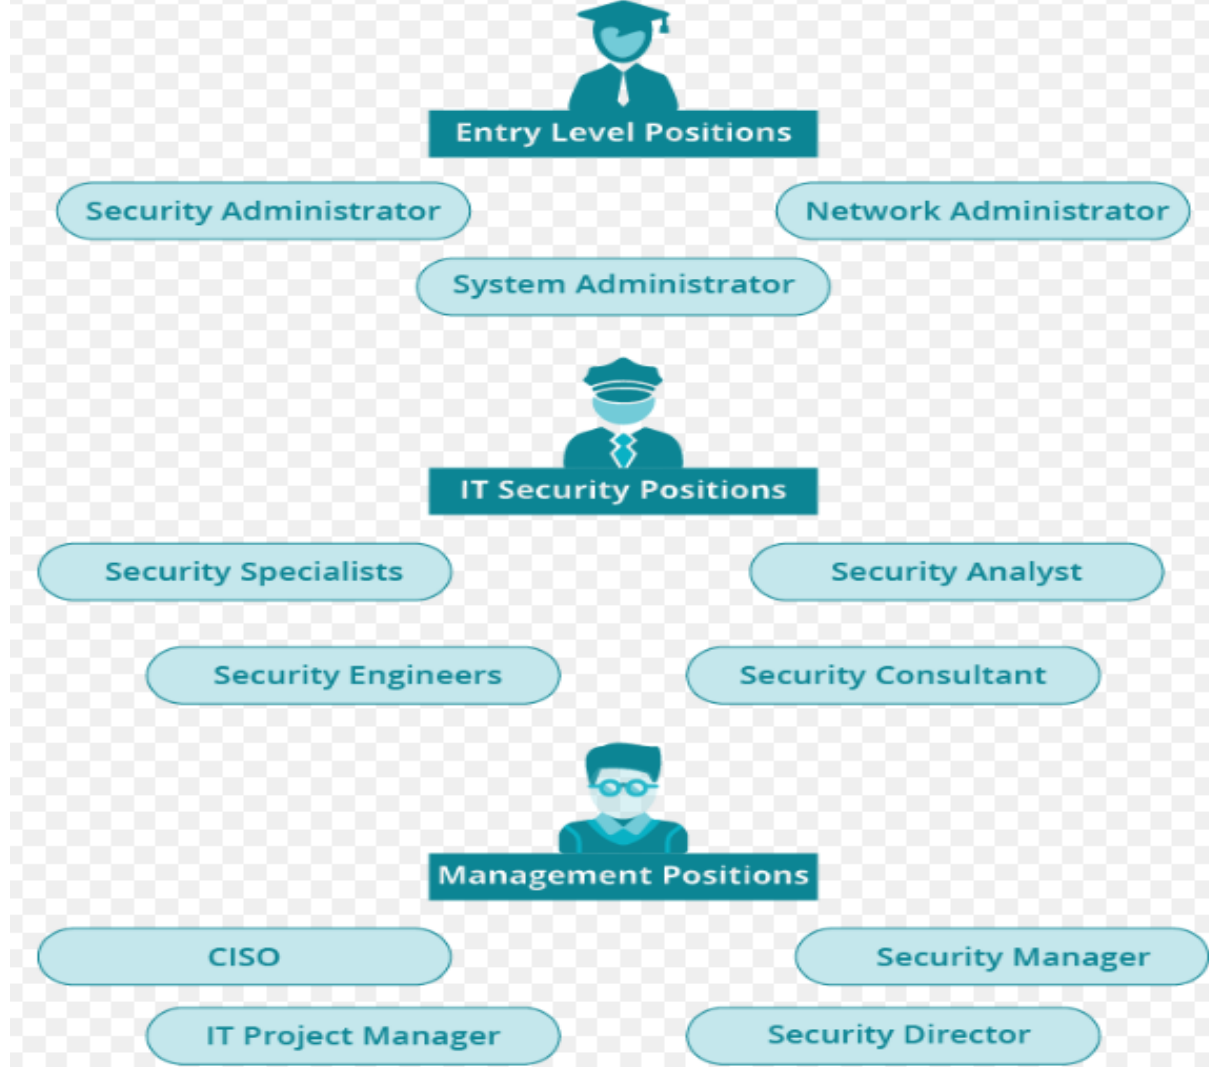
Entry Level Positions

Security Administrator

Network Administrator

System Administrator

IT Security Positions

Security Specialists

Security Analyst

Security Engineers

Security Consultant

Management Positions

CISO

Security Manager

IT Project Manager

Security Director